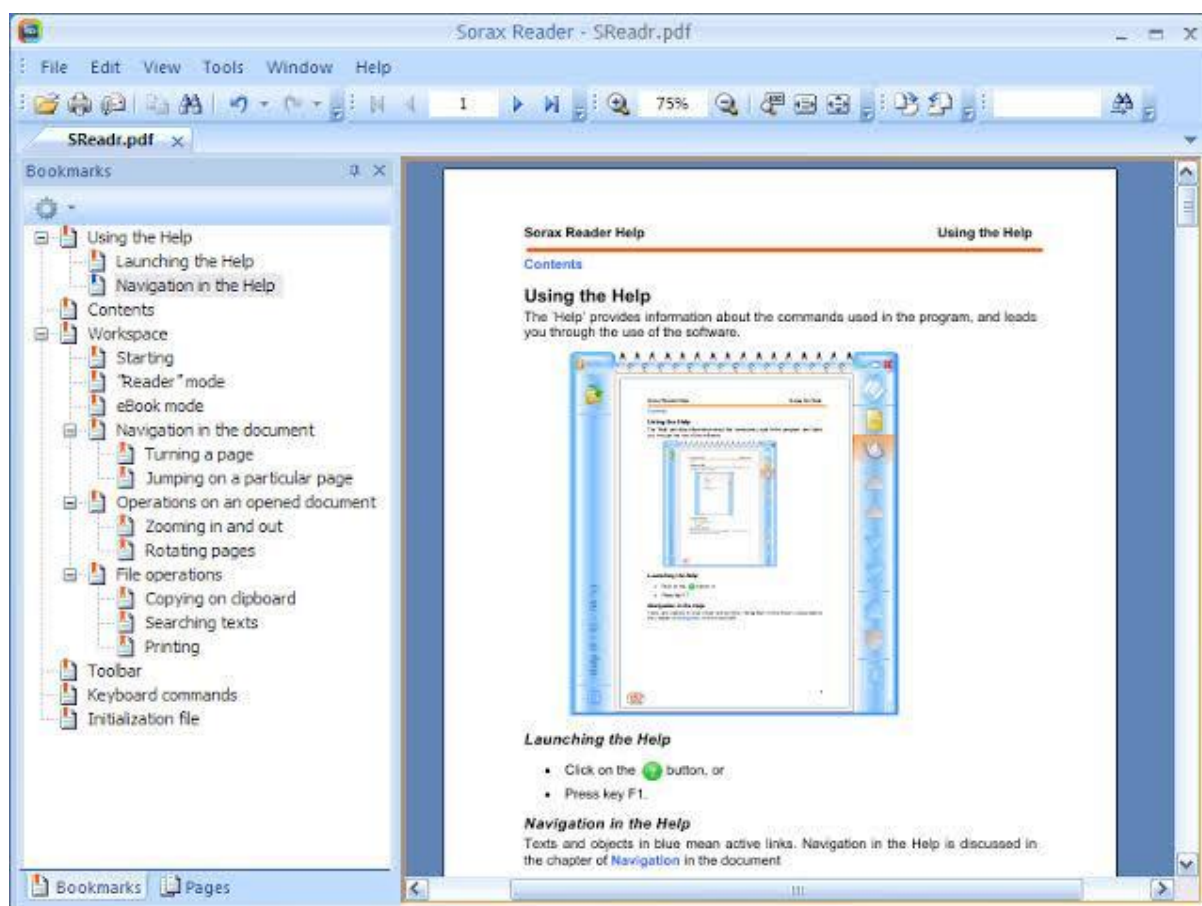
Sorax Reader - SReadr.pdf

File Edit View Tools Window Help

1 75%

SReadr.pdf

Bookmarks

Using the Help
Launching the Help
Navigation in the Help
Contents
Workspace
Starting
"Reader" mode
eBook mode
Navigation in the document
Turning a page
Jumping on a particular page
Operations on an opened document
Zooming in and out
Rotating pages
File operations
Copying on clipboard
Searching texts
Printing
Toolbar
Keyboard commands
Initialization file

Bookmarks Pages

Sorax Reader Help Using the Help

Contents

Using the Help

The 'Help' provides information about the commands used in the program, and leads you through the use of the software.

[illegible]

Launching the Help

• Click on the button, or
• Press key F1.

Navigation in the Help

Texts and objects in blue mean active links. Navigation in the Help is discussed in the chapter of Navigation in the document